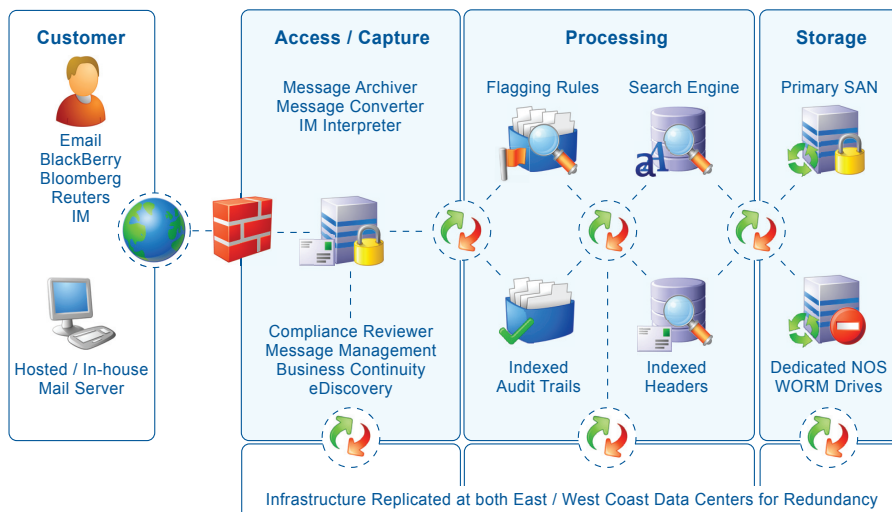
Customer

Email
BlackBerry
Bloomberg
Reuters
IM

Hosted / In-house
Mail Server

Access / Capture

Message Archiver
Message Converter
IM Interpreter

Compliance Reviewer
Message Management
Business Continuity
eDiscovery

Processing

Flagging Rules

Search Engine

Indexed
Audit Trails

Indexed
Headers

Storage

Primary SAN

Dedicated NOS
WORM Drives

Infrastructure Replicated at both East / West Coast Data Centers for Redundancy